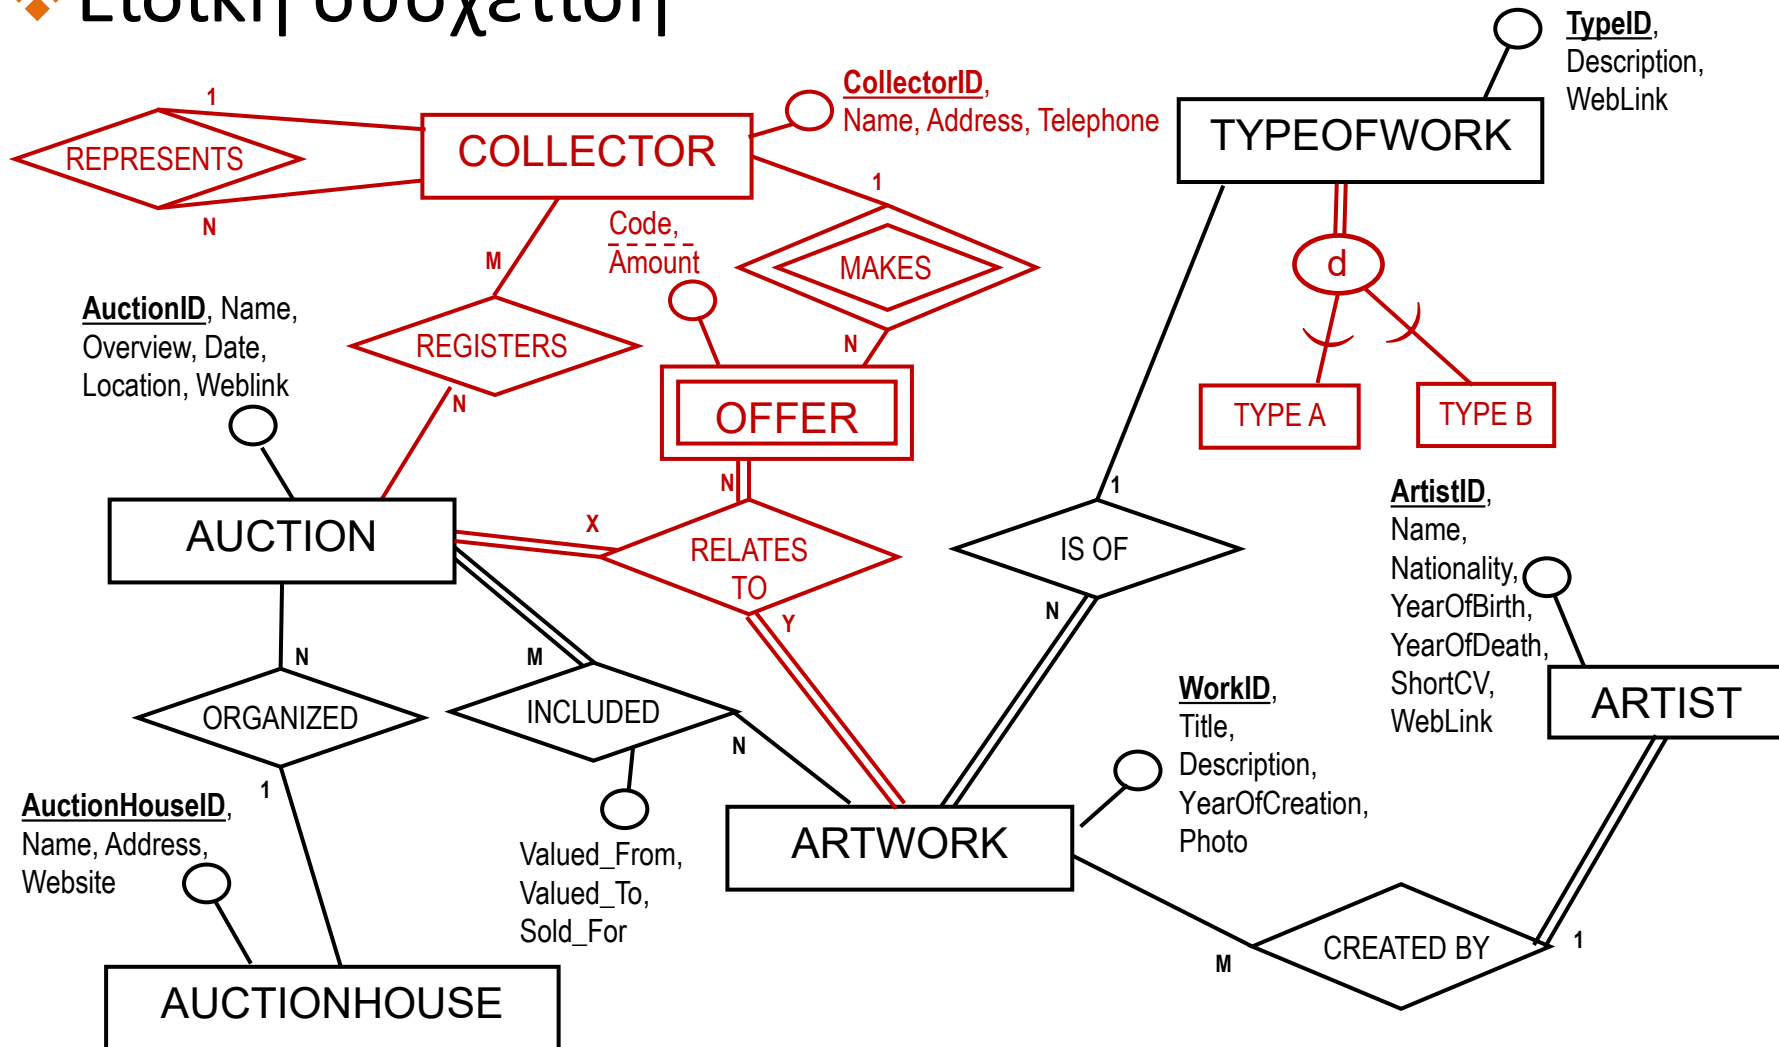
Ειδική σύσχετιση

CollectorID, Name, Address, Telephone

TypeID, Description, WebLink

1

REPRESENTS

N

COLLECTOR

TYPEOFWORK

1

Code, Amount

M

MAKES

d

AuctionID, Name, Overview, Date, Location, Weblink

REGISTERS

N

N

OFFER

TYPE A

TYPE B

N

1

ArtistID, Name, Nationality, YearOfBirth, YearOfDeath, ShortCV, WebLink

AUCTION

X

RELATES TO

IS OF

Y

N

N

M

ARTIST

ORGANIZED

INCLUDED

WorkID, Title, Description, YearOfCreation, Photo

N

1

AuctionHouseID, Name, Address, Website

ARTWORK

Valued_From, Valued_To, Sold_For

CREATED BY

1

M

AUCTIONHOUSE